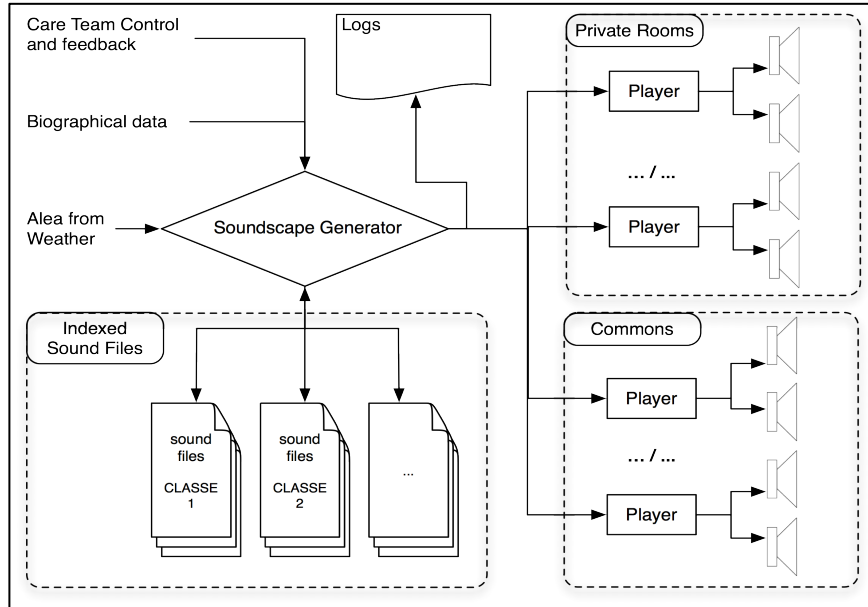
Care Team Control and feedback

Biographical data

Alea from Weather

Logs

Soundscape Generator

Private Rooms

Player

... / ...

Player

Indexed Sound Files

sound files CLASSE 1

sound files CLASSE 2

...

Commons

Player

... / ...

Player